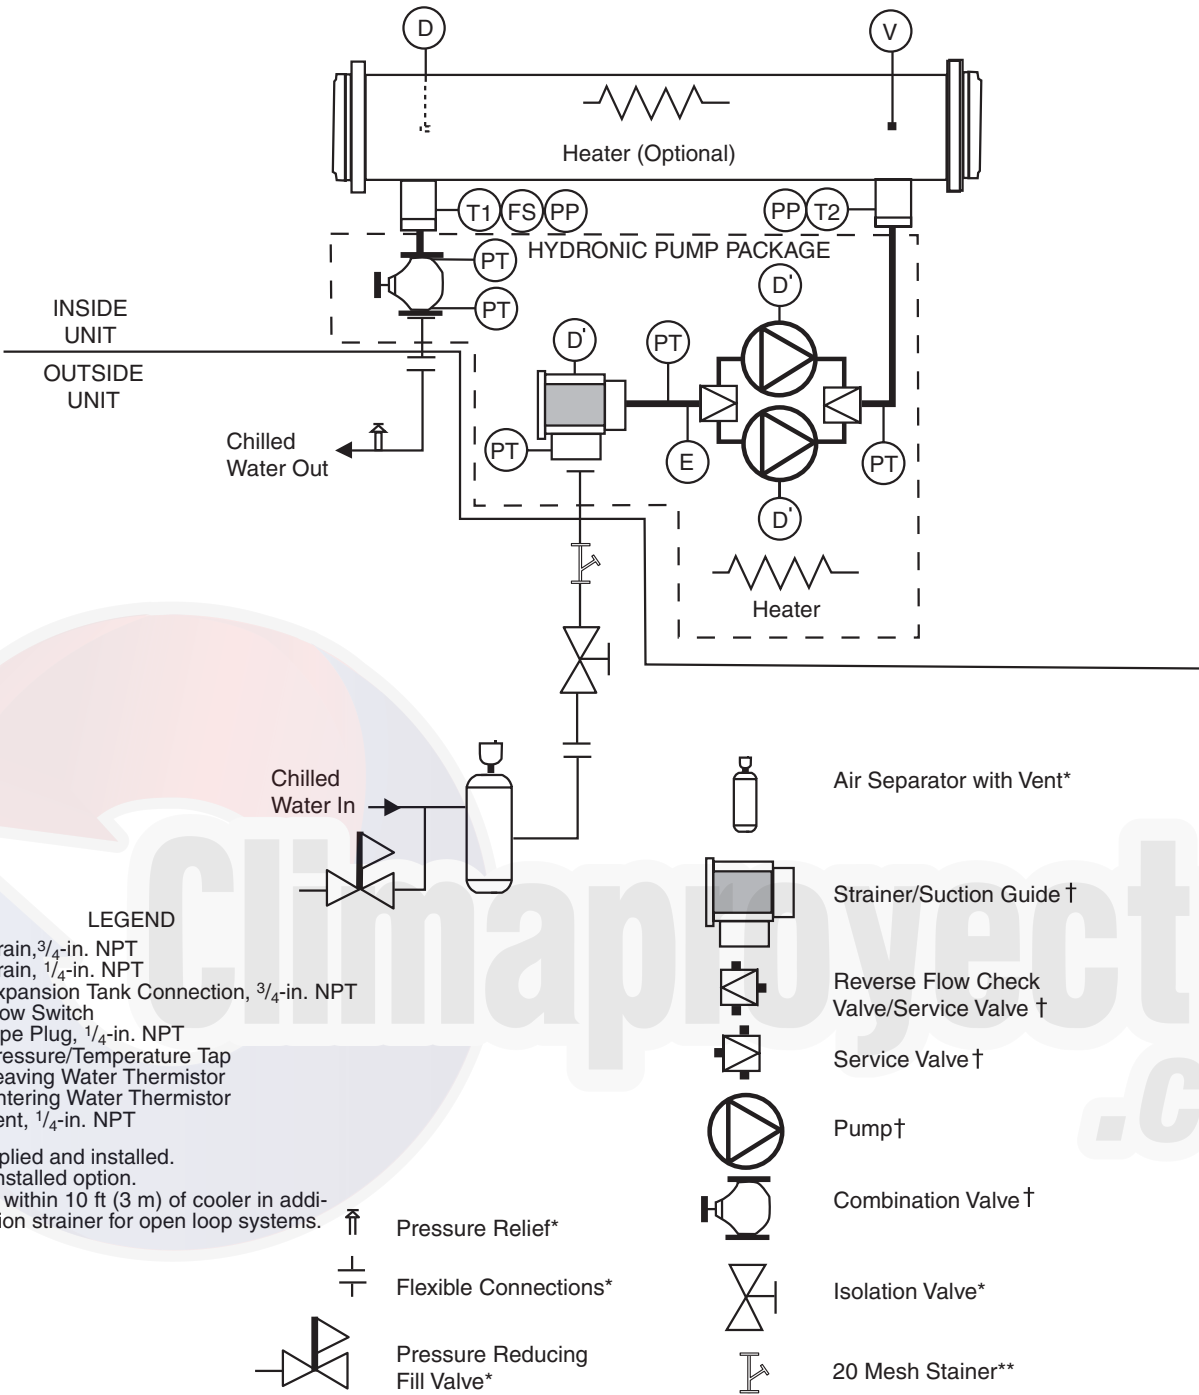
D
V
Heater (Optional)
T1 FS PP
PP T2
HYDRONIC PUMP PACKAGE
PT
PT
INSIDE UNIT
OUTSIDE UNIT
D'
D'
PT
PT
E
PT
D'
Chilled Water Out
Heater
Chilled Water In

LEGEND
rain, $^3/_4$-in. NPT
rain, $^1/_4$-in. NPT
xpansion Tank Connection, $^3/_4$-in. NPT
ow Switch
pe Plug, $^1/_4$-in. NPT
ressure/Temperature Tap
eaving Water Thermistor
ntering Water Thermistor
ent, $^1/_4$-in. NPT

plied and installed.
nstalled option.
within 10 ft (3 m) of cooler in addiion strainer for open loop systems.

Pressure Relief*
Flexible Connections*
Pressure Reducing Fill Valve*

Air Separator with Vent*
Strainer/Suction Guide †
Reverse Flow Check Valve/Service Valve †
Service Valve †
Pump†
Combination Valve †
Isolation Valve*
20 Mesh Stainer**

Climaproyect
.c